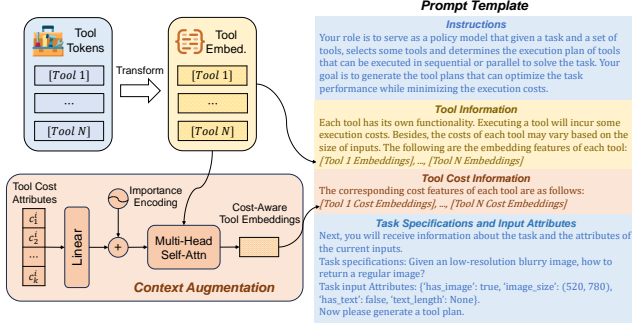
Tool Tokens

$[Tool\ 1]$

...

$[Tool\ N]$

Transform

Tool Embed.

$[Tool\ 1]$

...

$[Tool\ N]$

Tool Cost Attributes

$c_1^i$

$c_2^i$

...

$c_k^i$

Linear

Importance Encoding

+

Multi-Head Self-Attn

Cost-Aware Tool Embeddings

Context Augmentation

Prompt Template

Instructions

Your role is to serve as a policy model that given a task and a set of tools, selects some tools and determines the execution plan of tools that can be executed in sequential or parallel to solve the task. Your goal is to generate the tool plans that can optimize the task performance while minimizing the execution costs.

Tool Information

Each tool has its own functionality. Executing a tool will incur some execution costs. Besides, the costs of each tool may vary based on the size of inputs. The following are the embedding features of each tool: [Tool 1 Embeddings], ..., [Tool N Embeddings]

Tool Cost Information

The corresponding cost features of each tool are as follows: [Tool 1 Cost Embeddings], ..., [Tool N Cost Embeddings]

Task Specifications and Input Attributes

Next, you will receive information about the task and the attributes of the current inputs.

Task specifications: Given an low-resolution blurry image, how to return a regular image?

Task input Attributes: {'has_image': true, 'image_size': (520, 780), 'has_text': false, 'text_length': None}.

Now please generate a tool plan.